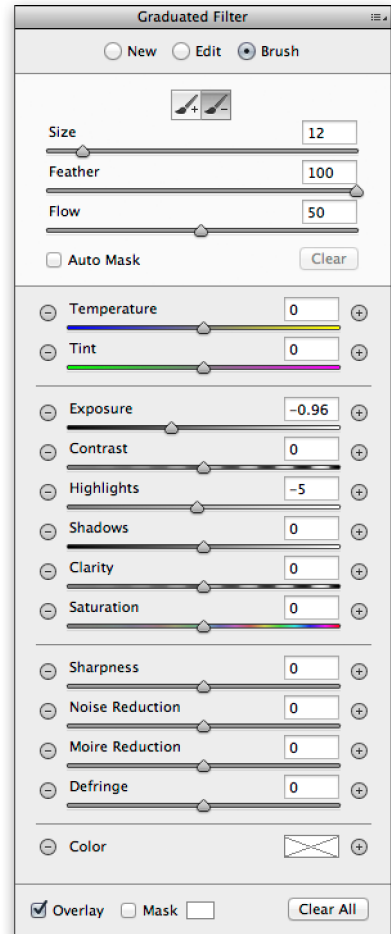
Graduated Filter

New Edit Brush

Size 12

Feather 100

Flow 50

Auto Mask Clear

Temperature 0

Tint 0

Exposure –0.96

Contrast 0

Highlights –5

Shadows 0

Clarity 0

Saturation 0

Sharpness 0

Noise Reduction 0

Moire Reduction 0

Defringe 0

Color

Overlay Mask Clear All